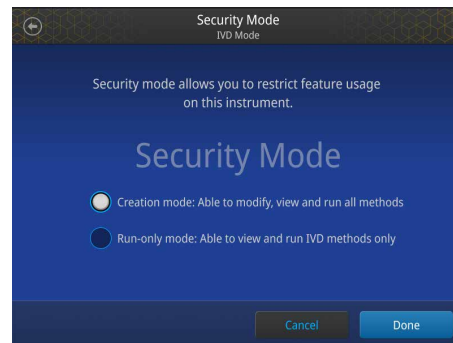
Security Mode
IVD Mode

Security mode allows you to restrict feature usage on this instrument.

Security Mode

Creation mode: Able to modify, view and run all methods

Run-only mode: Able to view and run IVD methods only

Cancel

Done